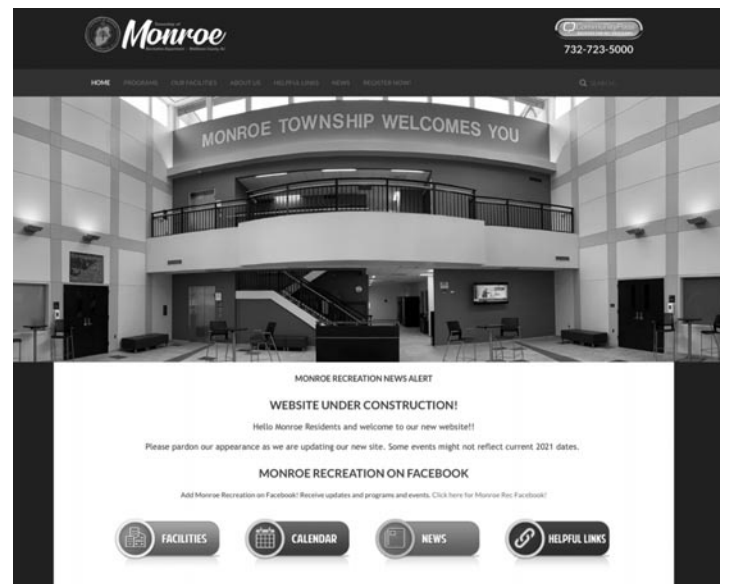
Township of Monroe
Recreation Department · Middlesex County, NJ

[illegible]
732-723-5000

HOME PROGRAMS OUR FACILITIES ABOUT US HELPFUL LINKS NEWS REGISTER NOW!
SEARCH

MONROE TOWNSHIP WELCOMES YOU

MONROE RECREATION NEWS ALERT

WEBSITE UNDER CONSTRUCTION!

Hello Monroe Residents and welcome to our new website!!

Please pardon our appearance as we are updating our new site. Some events might not reflect current 2021 dates.

MONROE RECREATION ON FACEBOOK

Add Monroe Recreation on Facebook! Receive updates and programs and events. Click here for Monroe Rec Facebook!

FACILITIES
CALENDAR
NEWS
HELPFUL LINKS